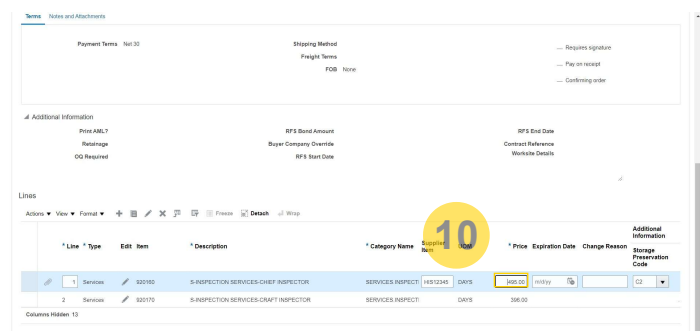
Terms Notes and Attachments

Payment Terms Net 30

Shipping Method

Freight Terms

FOB None

Requires signature

Pay on receipt

Confirming order

Additional Information

Print AML?

Retainage

OQ Required

RFS Bond Amount

Buyer Company Override

RFS Start Date

RFS End Date

Contract Reference

Worksite Details

Lines

Actions ▼ View ▼ Format ▼ Freeze Detach Wrap

| | * Line | * Type | Edit | Item | * Description | * Category Name | Supplier Item | UOM | * Price | Expiration Date | Change Reason | Additional Information Storage Preservation Code |
|---|---|---|---|---|---|---|---|---|---|---|---|---|
| | 1 | Services | | 920160 | S-INSPECTION SERVICES-CHIEF INSPECTOR | SERVICES INSPECTI | HIS12345 | DAYS | 495.00 | m/d/yy | | C2 |
| | 2 | Services | | 920170 | S-INSPECTION SERVICES-CRAFT INSPECTOR | SERVICES INSPECTI | | DAYS | 395.00 | | | |

Columns Hidden 13

10